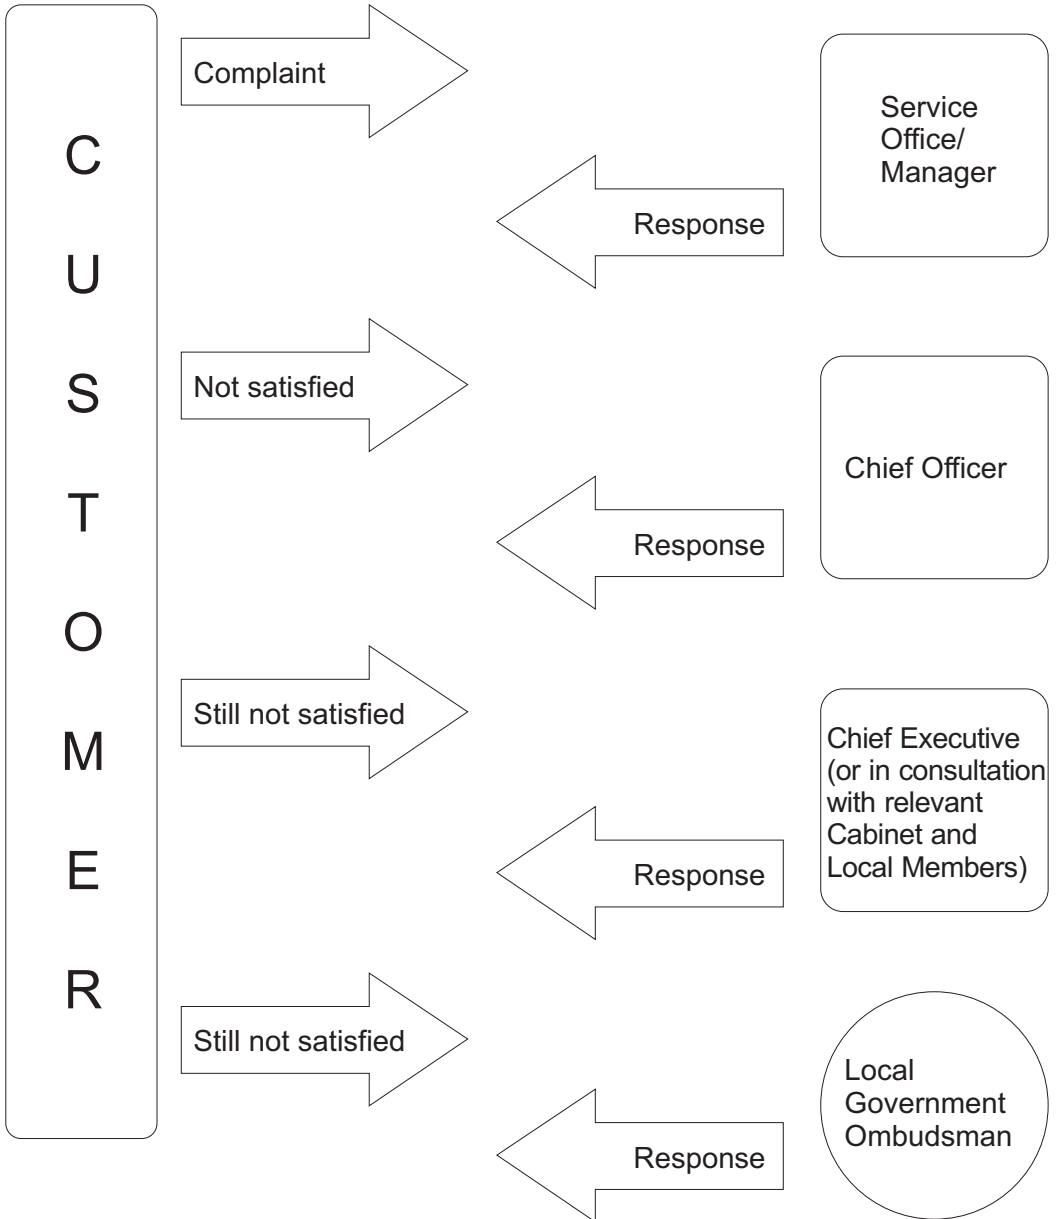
CUSTOMER

Complaint

Service Office/ Manager

Response

Not satisfied

Chief Officer

Response

Still not satisfied

Chief Executive (or in consultation with relevant Cabinet and Local Members)

Response

Still not satisfied

Local Government Ombudsman

Response